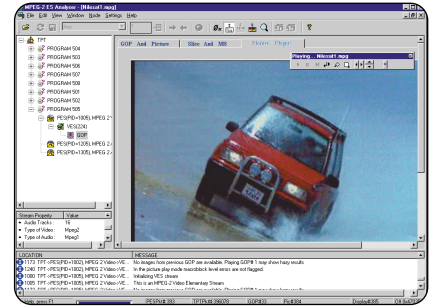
MPEG-2 TS Analyzer - [Nikcut1.mpg]

File Edit View Window Mode Settings Help

TPT
PROGRAM 504
PROGRAM 503
PROGRAM 506
PROGRAM 507
PROGRAM 508
PROGRAM 501
PROGRAM 502
PROGRAM 505
PES(PID=1005), MPEG 2 V
VES(224)
GOP
PES(PID=1205), MPEG 2 A
PES(PID=1305), MPEG 2 A

| Stream Property | Value |
|---|---|
| Audio Track | 16 |
| Type of Video | Mpeg2 |
| Type of Video | Mpeg2 |

GOP And Picture Slice And MB Picture Player

Playing... Nikcut1.mpg

| LOCATION | MESSAGE |
|---|---|
| 1173 TPT->PES(PID=1002), MPEG 2 Video->VE... | No images from previous GOP are available. Playing GOP# 1 may show hazy results. |
| 1240 TPT->PES(PID=1002), MPEG 2 Video->VE... | In the picture play mode macroblock level errors are not flagged. |
| 1000 TPT->PES(PID=1005), MPEG 2 Video->VE... | Initializing VES viewer. |
| 1005 TPT->PES(PID=1005), MPEG 2 Video->VE... | This is an MPEG 2 Video Elementary Stream |
| 1076 TPT->PES(PID=1005), MPEG 2 Video->VE... | No images from previous GOP are available. Playing GOP# 3 may show hazy results. |

Help, press F1 | PES Pkt# 393 | TPT Pkt# 39078 | GOP# 33 | Pic# 394 | Display# 385 | Off 0x33F